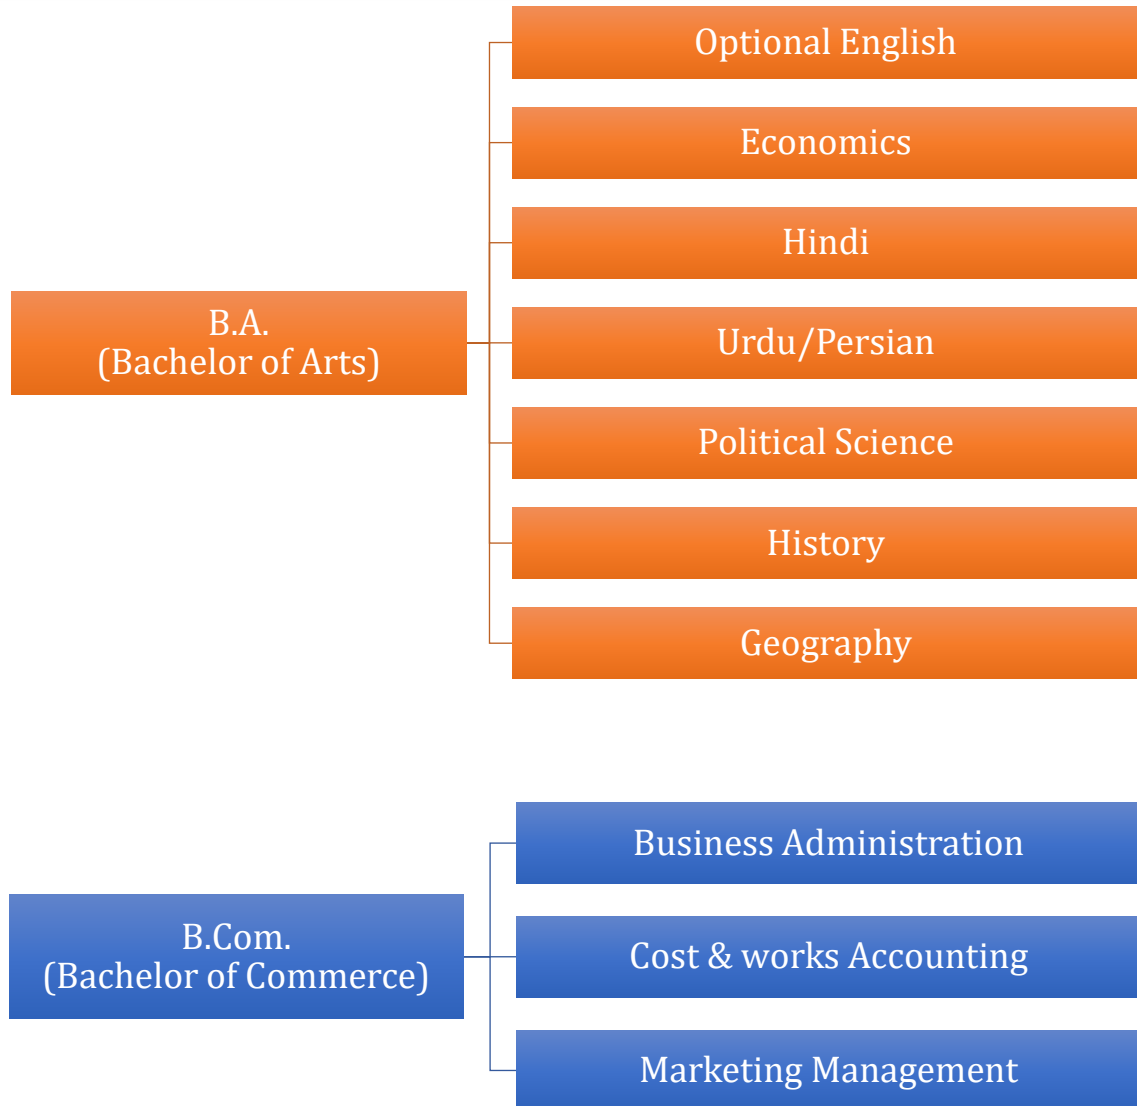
B.A.
(Bachelor of Arts)

Optional English

Economics

Hindi

Urdu/Persian

Political Science

History

Geography

B.Com.
(Bachelor of Commerce)

Business Administration

Cost & works Accounting

Marketing Management